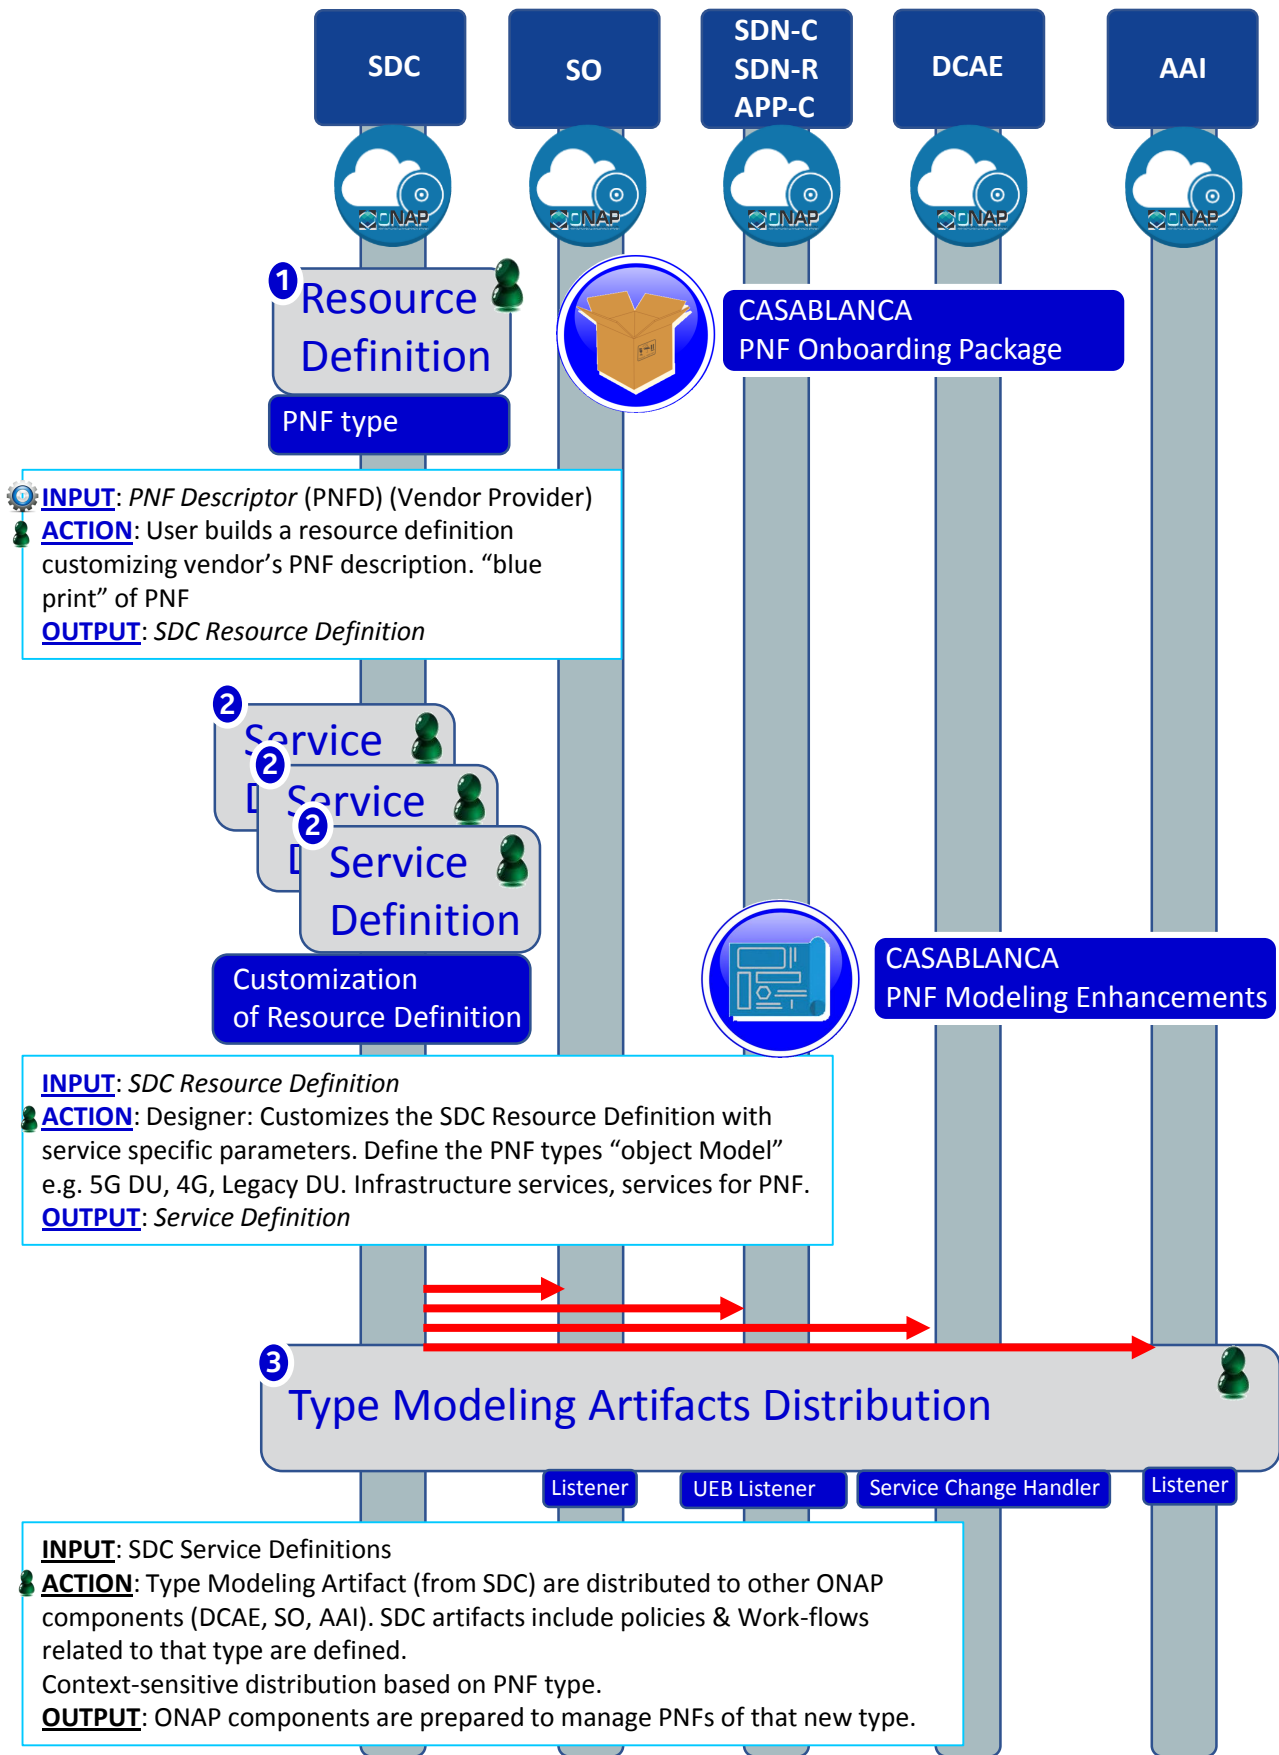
SDC

SO

SDN-C
SDN-R
APP-C

DCAE

AAI

ONAP

ONAP

ONAP

ONAP

ONAP

1 Resource Definition

PNF type

CASABLANCA
PNF Onboarding Package

INPUT: PNF Descriptor (PNFD) (Vendor Provider)
ACTION: User builds a resource definition customizing vendor's PNF description. "blue print" of PNF
OUTPUT: SDC Resource Definition

2 Service D

2 Service D

2 Service Definition

Customization of Resource Definition

CASABLANCA
PNF Modeling Enhancements

INPUT: SDC Resource Definition
ACTION: Designer: Customizes the SDC Resource Definition with service specific parameters. Define the PNF types "object Model" e.g. 5G DU, 4G, Legacy DU. Infrastructure services, services for PNF.
OUTPUT: Service Definition

3 Type Modeling Artifacts Distribution

Listener

UEB Listener

Service Change Handler

Listener

INPUT: SDC Service Definitions
ACTION: Type Modeling Artifact (from SDC) are distributed to other ONAP components (DCAE, SO, AAI). SDC artifacts include policies & Work-flows related to that type are defined.
Context-sensitive distribution based on PNF type.
OUTPUT: ONAP components are prepared to manage PNFs of that new type.